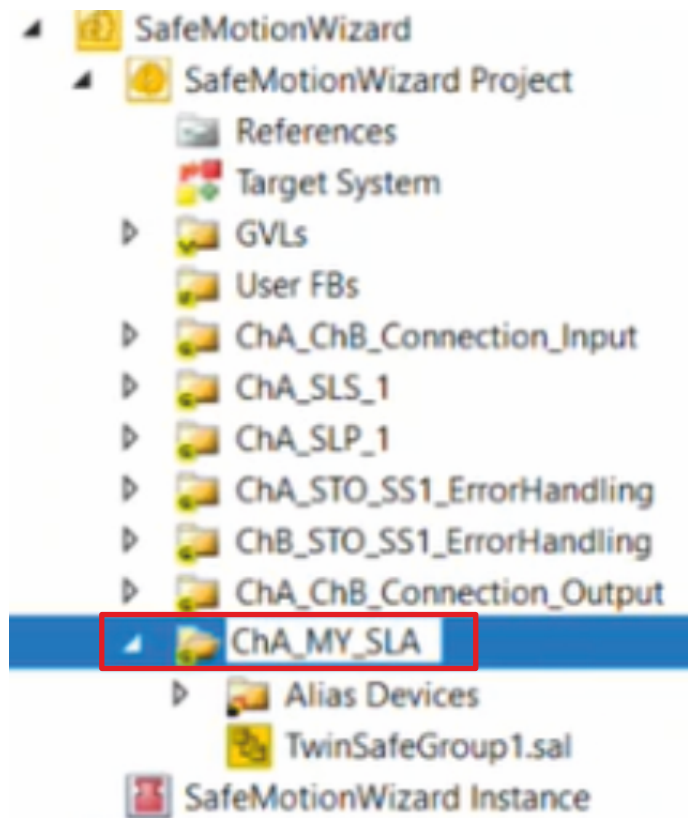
SafeMotionWizard
SafeMotionWizard Project
References
Target System
GVLs
User FBs
ChA_ChB_Connection_Input
ChA_SLS_1
ChA_SLP_1
ChA_STO_SS1_ErrorHandling
ChB_STO_SS1_ErrorHandling
ChA_ChB_Connection_Output
ChA_MY_SLA
Alias Devices
TwinSafeGroup1.sal
SafeMotionWizard Instance